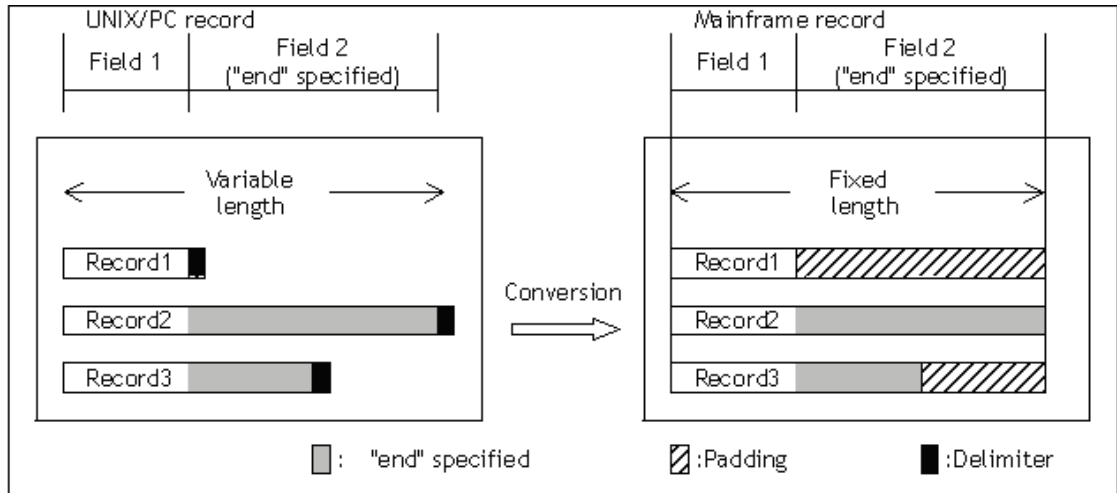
UNIX/PC record

Field 1

Field 2 ("end" specified)

Variable length

Record1

Record2

Record3

Conversion

Mainframe record

Field 1

Field 2 ("end" specified)

Fixed length

Record1

Record2

Record3

: "end" specified

:Padding

:Delimiter